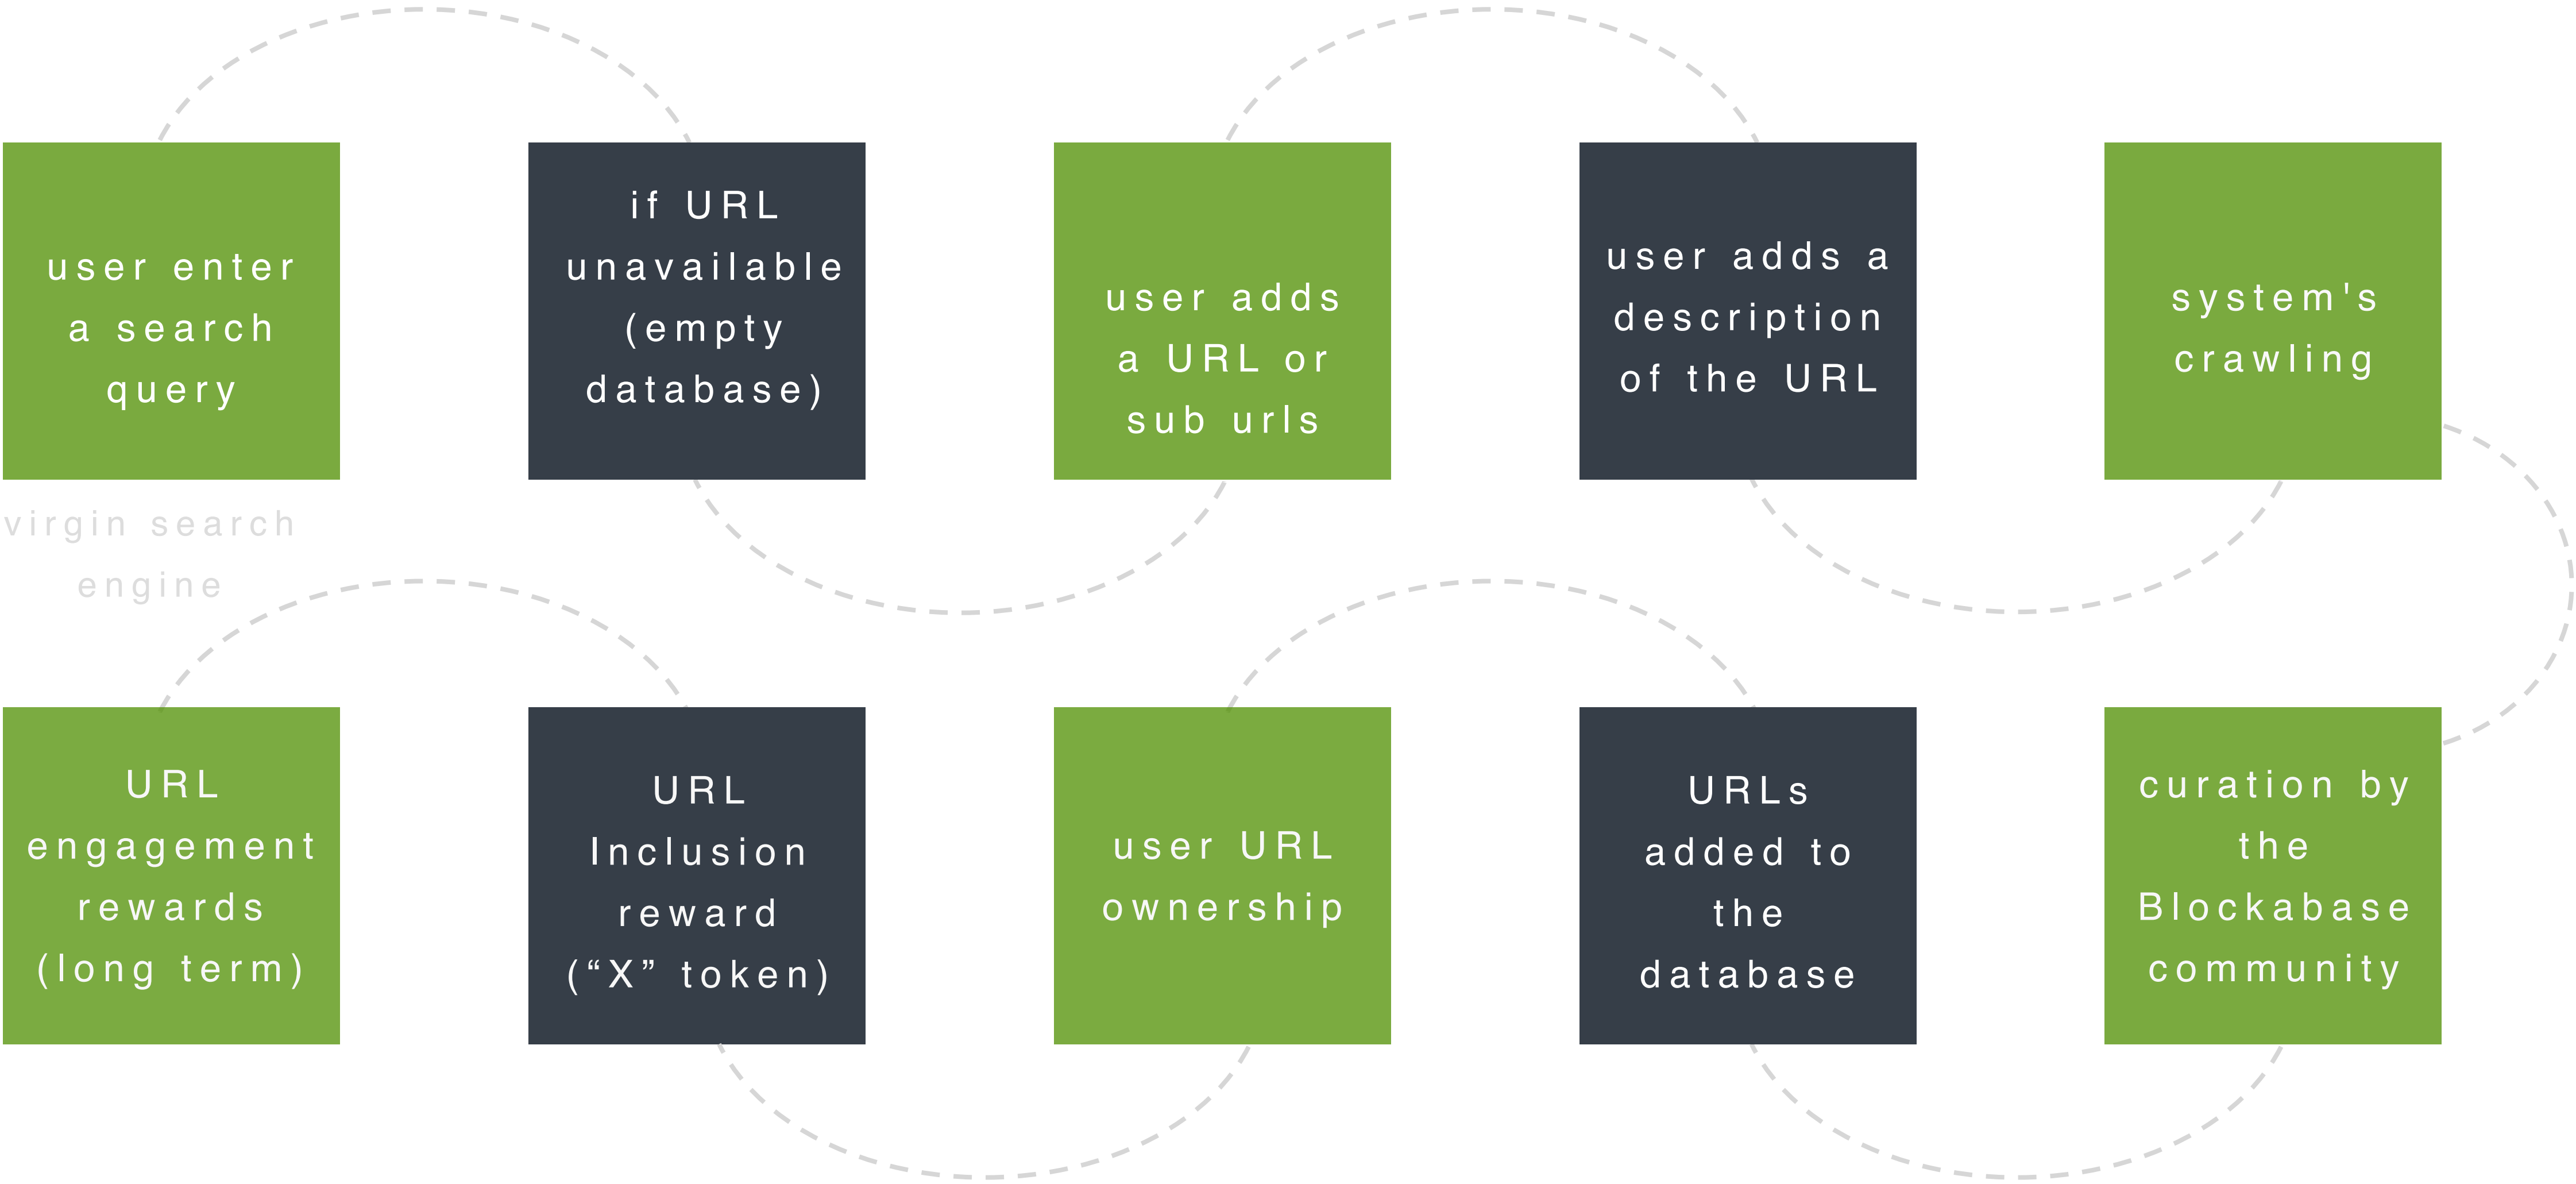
user enter a search query

virgin search engine

if URL unavailable (empty database)

user adds a URL or sub urls

user adds a description of the URL

system's crawling

URL engagement rewards (long term)

URL Inclusion reward (“X” token)

user URL ownership

URLs added to the database

curation by the Blockabase community